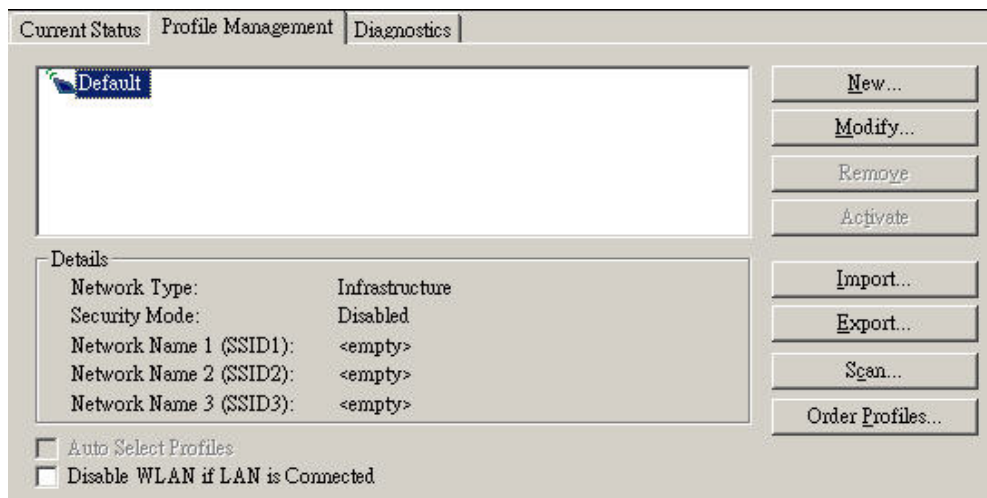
Current Status | Profile Management | Diagnostics

Default

New...
Modify...
Remove
Activate

Details
Network Type: Infrastructure
Security Mode: Disabled
Network Name 1 (SSID1): <empty>
Network Name 2 (SSID2): <empty>
Network Name 3 (SSID3): <empty>

Import...
Export...
Scan...
Order Profiles...

Auto Select Profiles
Disable WLAN if LAN is Connected